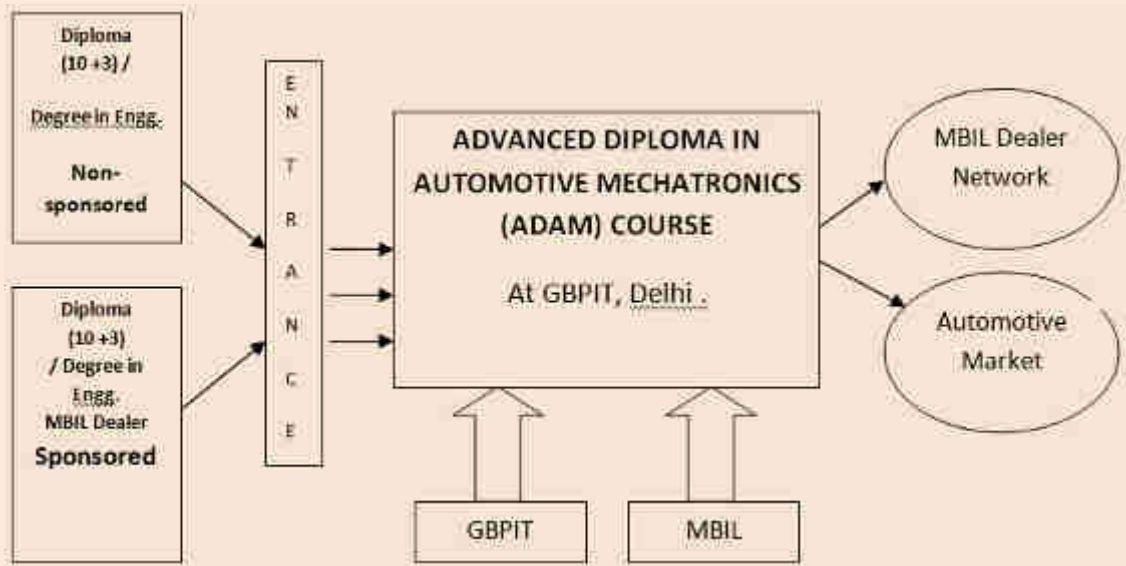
Diploma (10 +3) / Degree in Engg.

Non-sponsored

Diploma (10 +3) / Degree in Engg. MBIL Dealer

Sponsored

E N T R A N C E

ADVANCED DIPLOMA IN AUTOMOTIVE MECHATRONICS (ADAM) COURSE

At GBPIT, Delhi .

MBIL Dealer Network

Automotive Market

GBPIT

MBIL